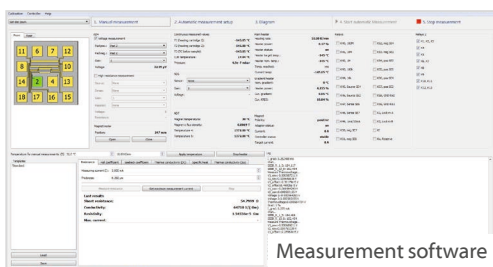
1. Manual measurement
2. Automatic measurement setup
3. Diagram
4. Start automatic Measurement
5. Stop measurement

11 6 7 12
8 1 3 9
4 2
13
18 17 16 15

Last results:
Sheet resistance:
Conductivity:
Resistivity:
Max. current:

Measurement software